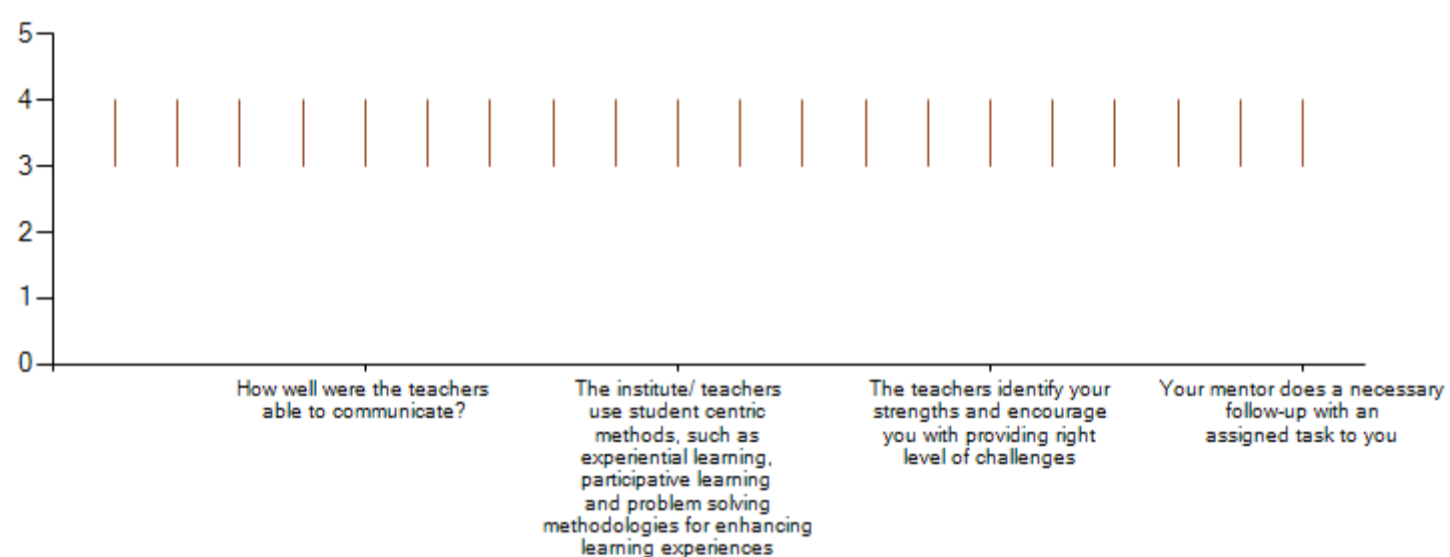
5
4
3
2
1
0

How well were the teachers able to communicate?

The institute/ teachers use student centric methods, such as experiential learning, participative learning and problem solving methodologies for enhancing learning experiences

The teachers identify your strengths and encourage you with providing right level of challenges

Your mentor does a necessary follow-up with an assigned task to you